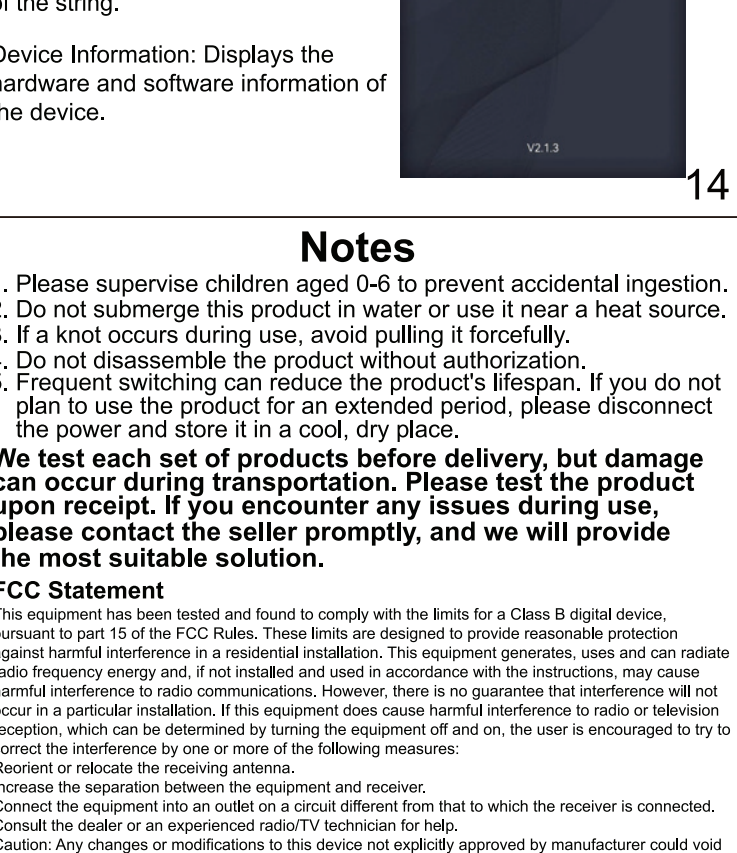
of the string.

Device Information: Displays the hardware and software information of he device.

V2.1.3

14

Notes

. Please supervise children aged 0-6 to prevent accidental ingestion.
. Do not submerge this product in water or use it near a heat source.
. If a knot occurs during use, avoid pulling it forcefully.
. Do not disassemble the product without authorization.
. Frequent switching can reduce the product's lifespan. If you do not plan to use the product for an extended period, please disconnect the power and store it in a cool, dry place.

We test each set of products before delivery, but damage can occur during transportation. Please test the product upon receipt. If you encounter any issues during use, please contact the seller promptly, and we will provide he most suitable solution.

FCC Statement
This equipment has been tested and found to comply with the limits for a Class B digital device, pursuant to part 15 of the FCC Rules. These limits are designed to provide reasonable protection against harmful interference in a residential installation. This equipment generates, uses and can radiate radio frequency energy and, if not installed and used in accordance with the instructions, may cause harmful interference to radio communications. However, there is no guarantee that interference will not occur in a particular installation. If this equipment does cause harmful interference to radio or television reception, which can be determined by turning the equipment off and on, the user is encouraged to try to correct the interference by one or more of the following measures:
Reorient or relocate the receiving antenna.
ncrease the separation between the equipment and receiver.
Connect the equipment into an outlet on a circuit different from that to which the receiver is connected.
Consult the dealer or an experienced radio/TV technician for help.
Caution: Any changes or modifications to this device not explicitly approved by manufacturer could void